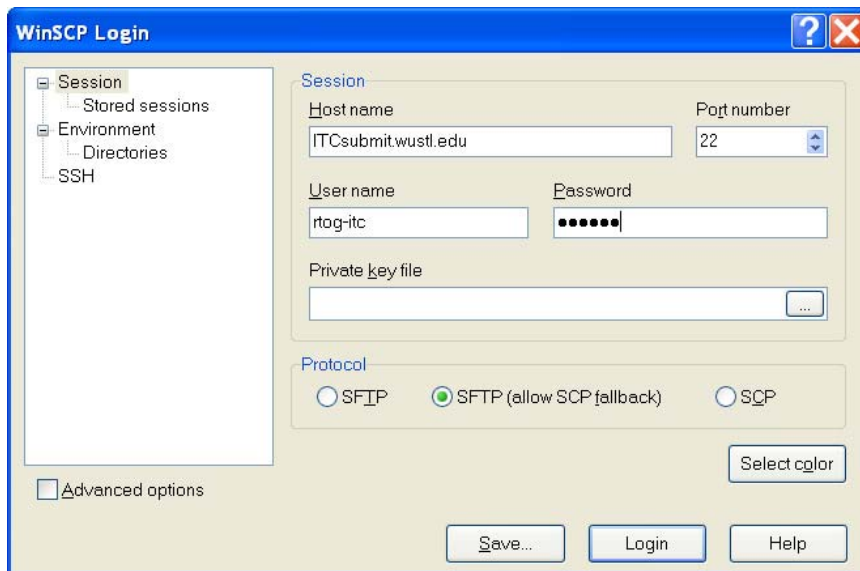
WinSCP Login

Session
Stored sessions
Environment
Directories
SSH

Session
Host name
ITCsubmit.wustl.edu
Port number
22
User name
rtog-itc
Password
••••••
Private key file
...

Protocol
SFTP
SFTP (allow SCP fallback)
SCP

Select color

Advanced options

Save...
Login
Help